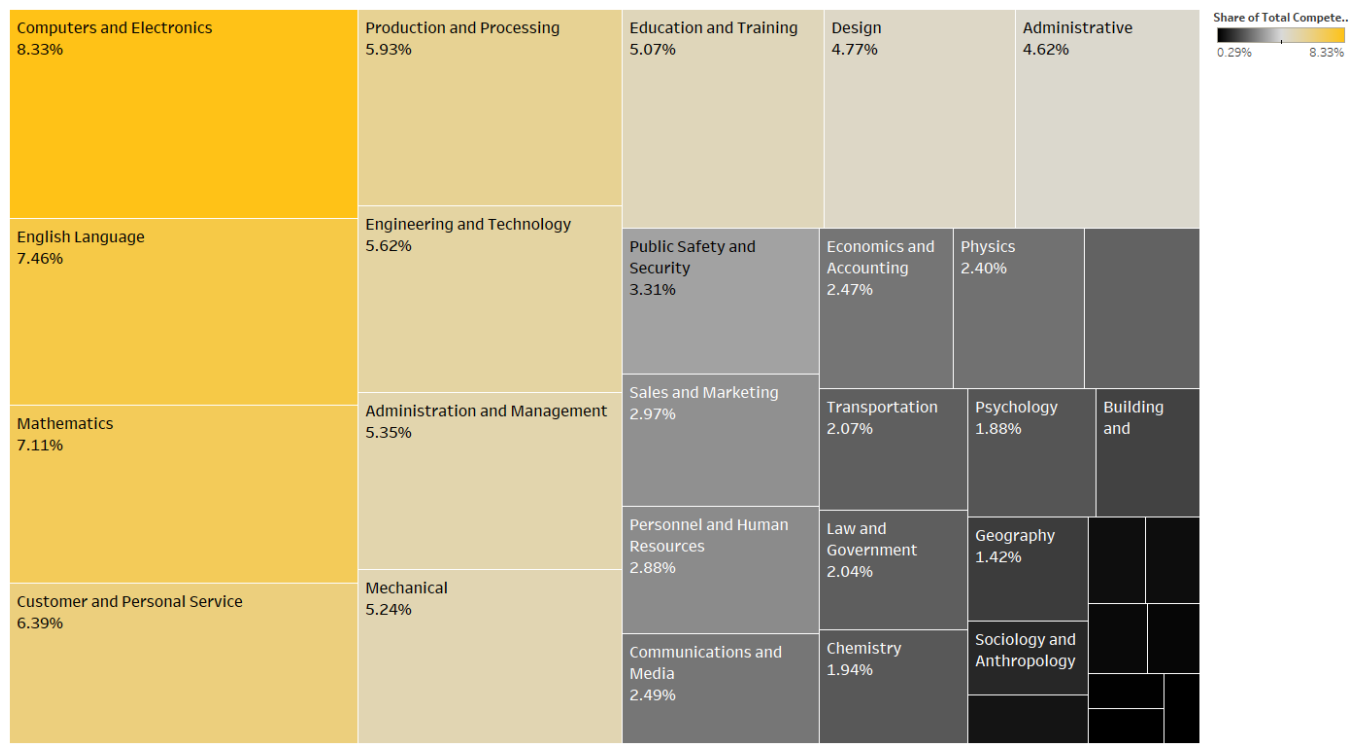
Computers and Electronics
8.33%

English Language
7.46%

Mathematics
7.11%

Customer and Personal Service
6.39%

Production and Processing
5.93%

Engineering and Technology
5.62%

Administration and Management
5.35%

Mechanical
5.24%

Education and Training
5.07%

Design
4.77%

Administrative
4.62%

Public Safety and Security
3.31%

Sales and Marketing
2.97%

Personnel and Human Resources
2.88%

Communications and Media
2.49%

Economics and Accounting
2.47%

Physics
2.40%

Transportation
2.07%

Law and Government
2.04%

Chemistry
1.94%

Psychology
1.88%

Building and

Geography
1.42%

Sociology and Anthropology

Share of Total Compete..
0.29%
8.33%